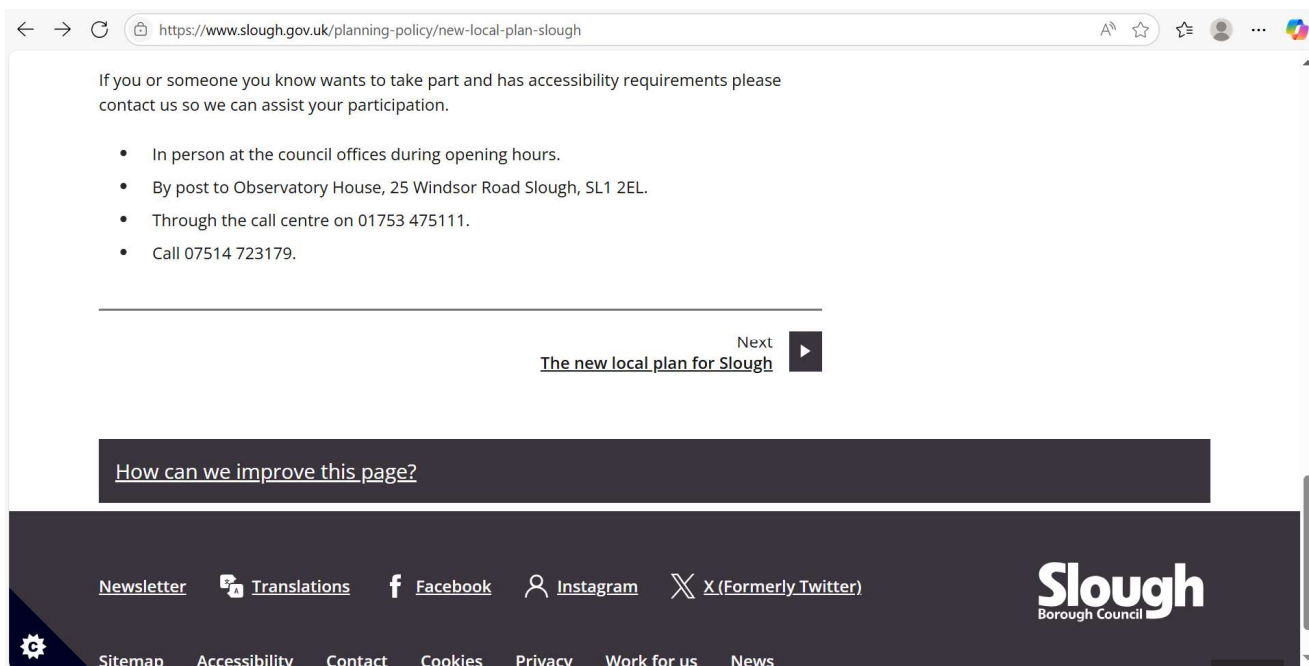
https://www.slough.gov.uk/planning-policy/new-local-plan-slough

If you or someone you know wants to take part and has accessibility requirements please contact us so we can assist your participation.

- In person at the council offices during opening hours.
- By post to Observatory House, 25 Windsor Road Slough, SL1 2EL.
- Through the call centre on 01753 475111.
- Call 07514 723179.

Next
The new local plan for Slough

How can we improve this page?

Newsletter Translations Facebook Instagram X (Formerly Twitter)

Slough
Borough Council

Sitemap Accessibility Contact Cookies Privacy Work for us News